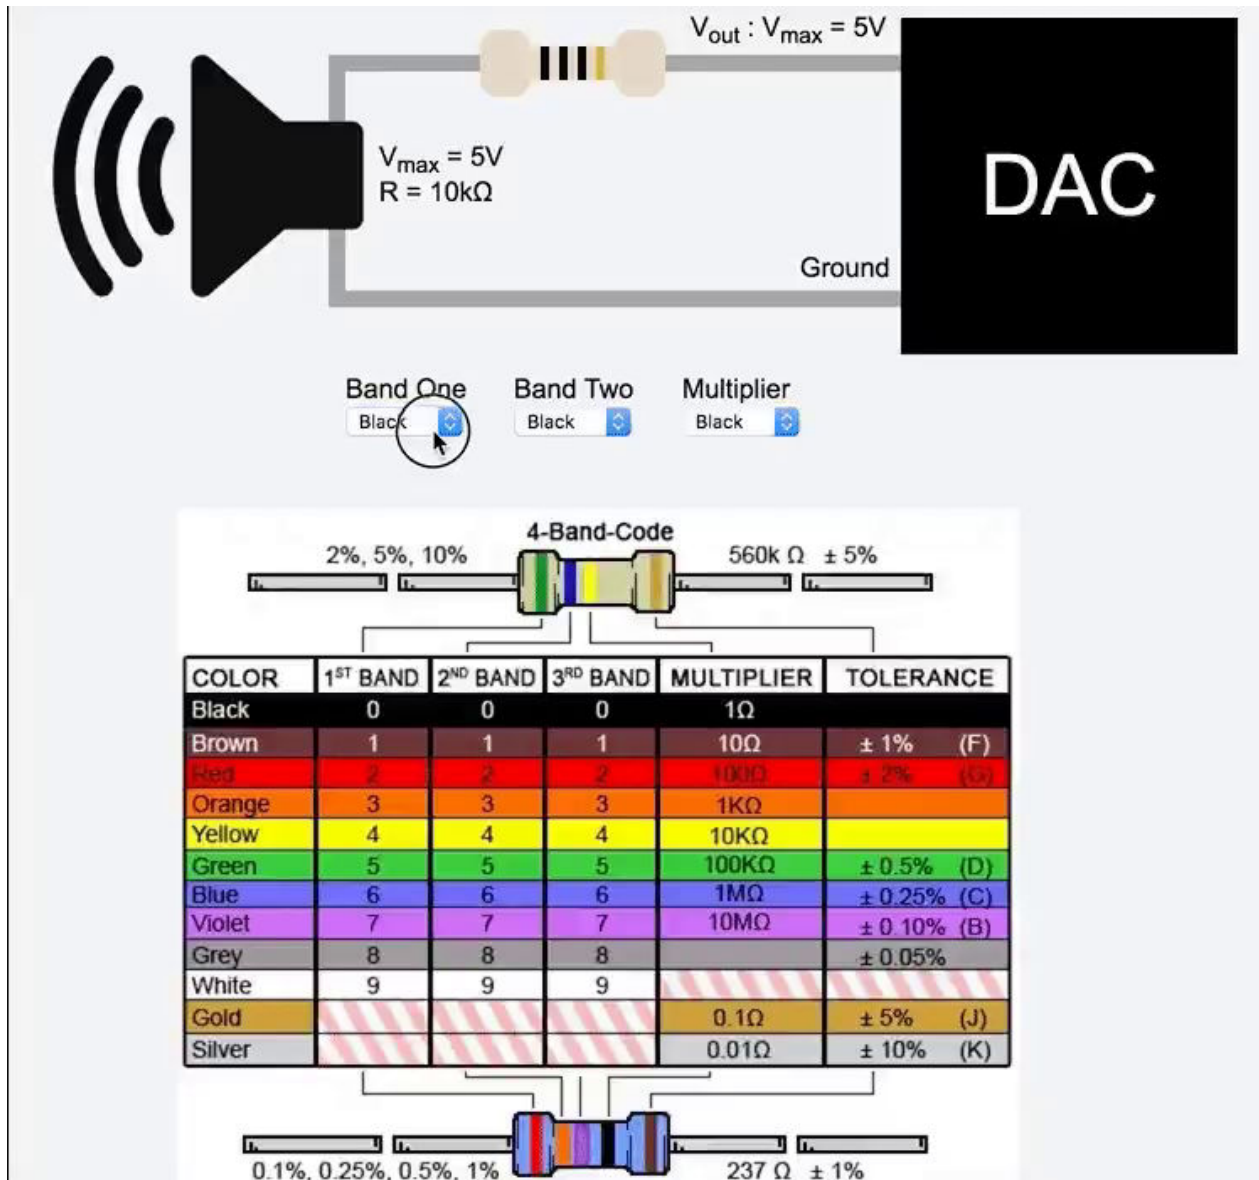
$V_{out}$ : $V_{max}$ = 5V

$V_{max}$ = 5V
R = 10kΩ

DAC

Ground

Band One Black
Band Two Black
Multiplier Black

4-Band-Code

2%, 5%, 10%

560k Ω ± 5%

| COLOR | 1ST BAND | 2ND BAND | 3RD BAND | MULTIPLIER | TOLERANCE |
|---|---|---|---|---|---|
| Black | 0 | 0 | 0 | 1Ω | |
| Brown | 1 | 1 | 1 | 10Ω | ± 1% (F) |
| Red | 2 | 2 | 2 | 100Ω | ± 2% (G) |
| Orange | 3 | 3 | 3 | 1KΩ | |
| Yellow | 4 | 4 | 4 | 10KΩ | |
| Green | 5 | 5 | 5 | 100KΩ | ± 0.5% (D) |
| Blue | 6 | 6 | 6 | 1MΩ | ± 0.25% (C) |
| Violet | 7 | 7 | 7 | 10MΩ | ± 0.10% (B) |
| Grey | 8 | 8 | 8 | | ± 0.05% |
| White | 9 | 9 | 9 | | |
| Gold | | | | 0.1Ω | ± 5% (J) |
| Silver | | | | 0.01Ω | ± 10% (K) |

0.1%, 0.25%, 0.5%, 1%

237 Ω ± 1%